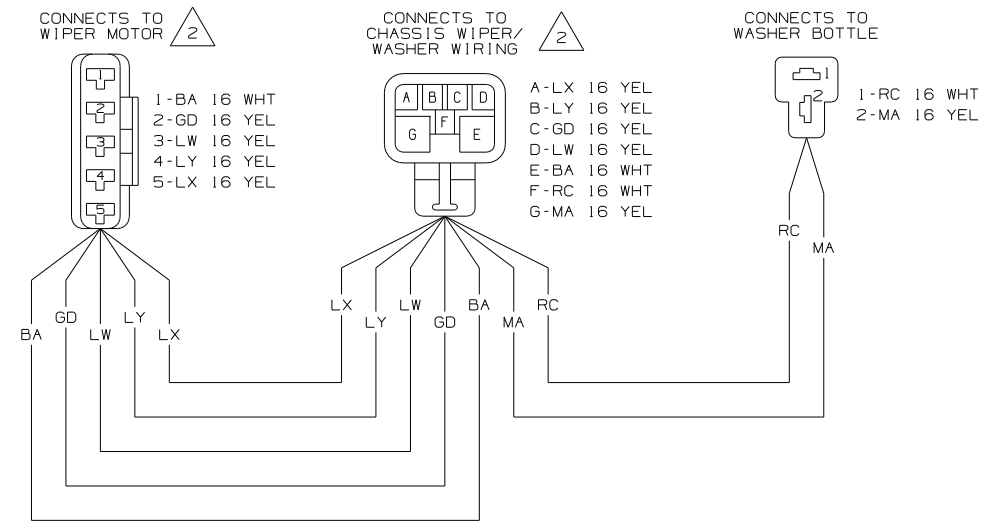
CONNECTS TO WIPER MOTOR 2

1
2
3
4
5

1-BA 16 WHT
2-GD 16 YEL
3-LW 16 YEL
4-LY 16 YEL
5-LX 16 YEL

CONNECTS TO CHASSIS WIPER/ WASHER WIRING 2

A B C D
G F E

A-LX 16 YEL
B-LY 16 YEL
C-GD 16 YEL
D-LW 16 YEL
E-BA 16 WHT
F-RC 16 WHT
G-MA 16 YEL

CONNECTS TO WASHER BOTTLE

1
2

1-RC 16 WHT
2-MA 16 YEL

RC
MA

BA
GD
LW
LY
LX

LX
LY
LW
GD
BA
MA
RC